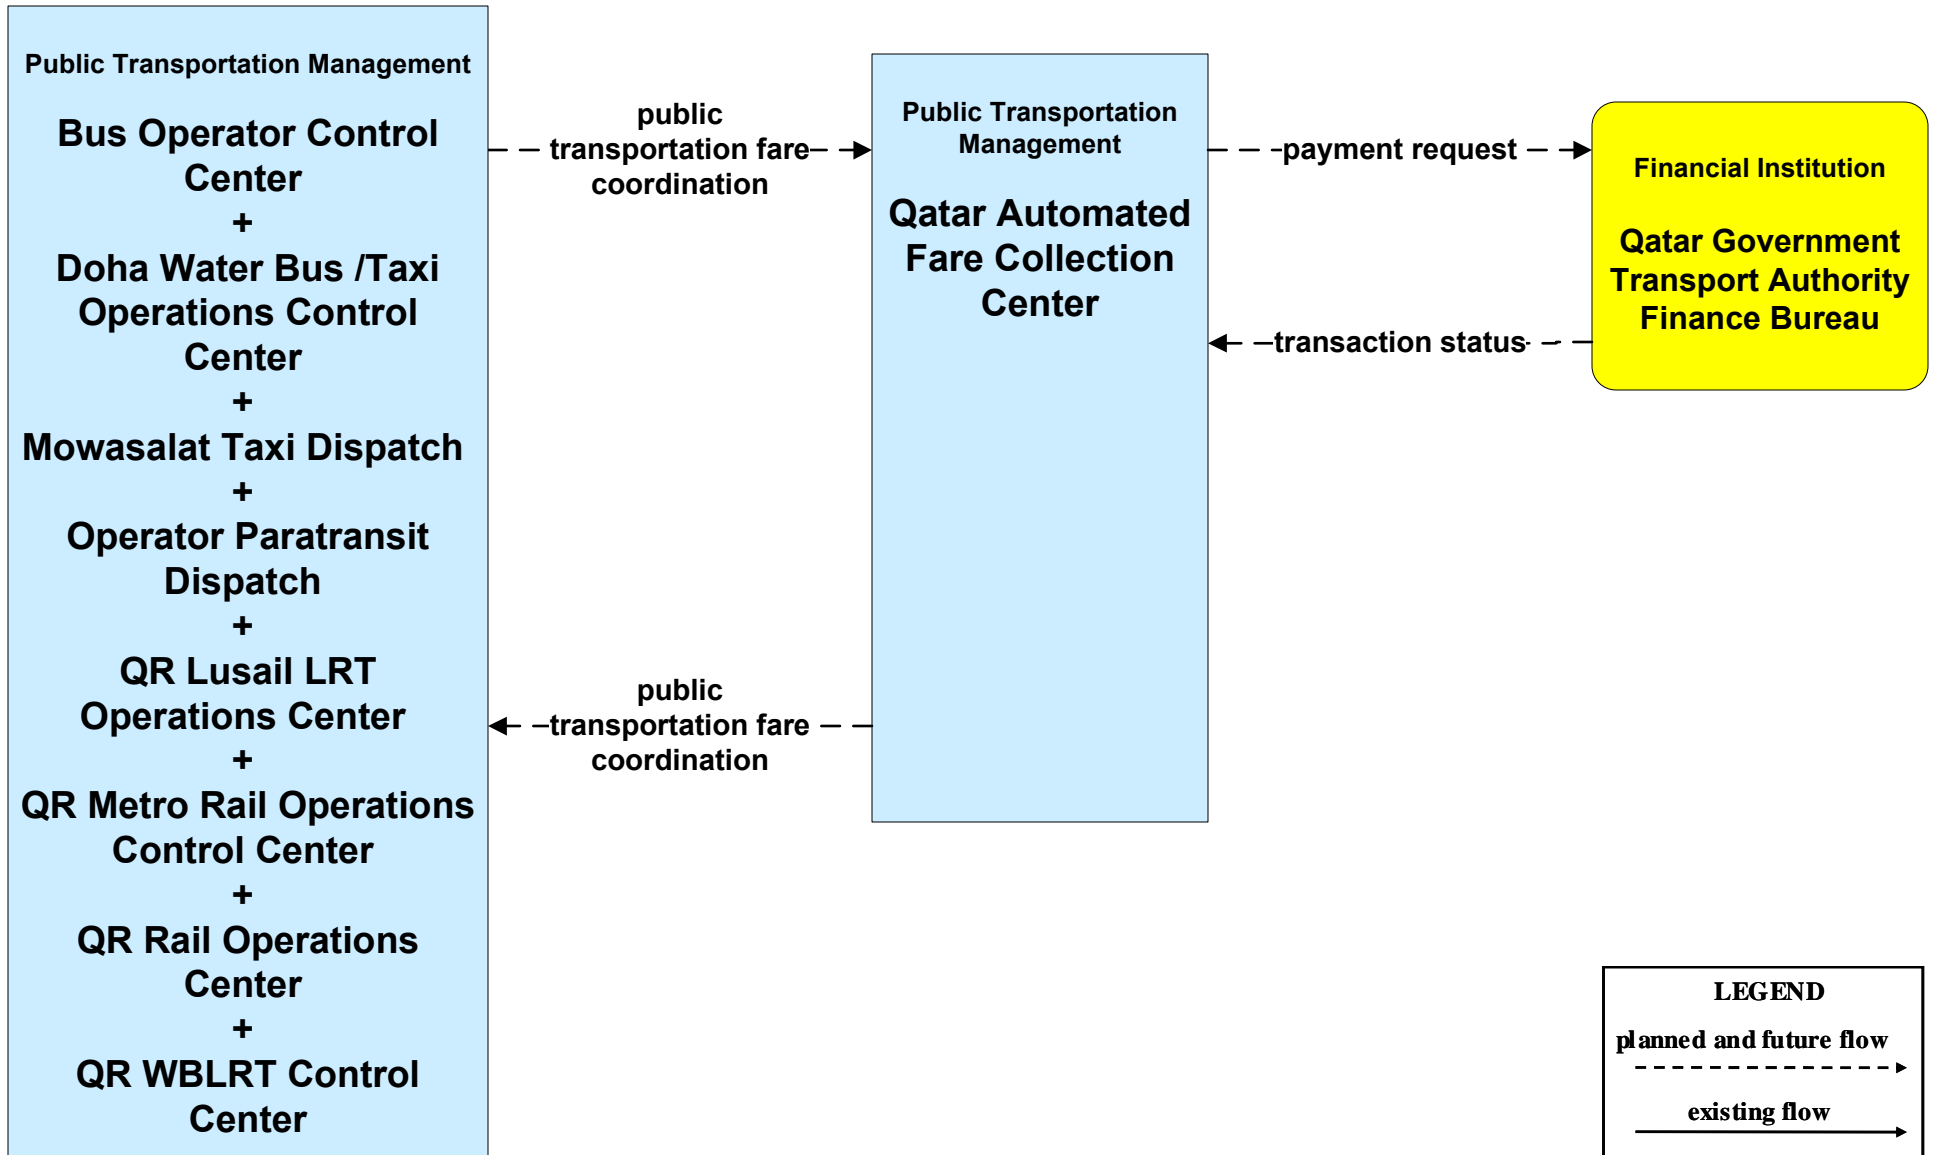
Public Transportation Management

Bus Operator Control Center
+
Doha Water Bus /Taxi Operations Control Center
+
Mowasalat Taxi Dispatch
+
Operator Paratransit Dispatch
+
QR Lusail LRT Operations Center
+
QR Metro Rail Operations Control Center
+
QR Rail Operations Center
+
QR WBLRT Control Center

public transportation fare coordination

public transportation fare coordination

Public Transportation Management

Qatar Automated Fare Collection Center

payment request

transaction status

Financial Institution

Qatar Government Transport Authority Finance Bureau

LEGEND
planned and future flow
existing flow